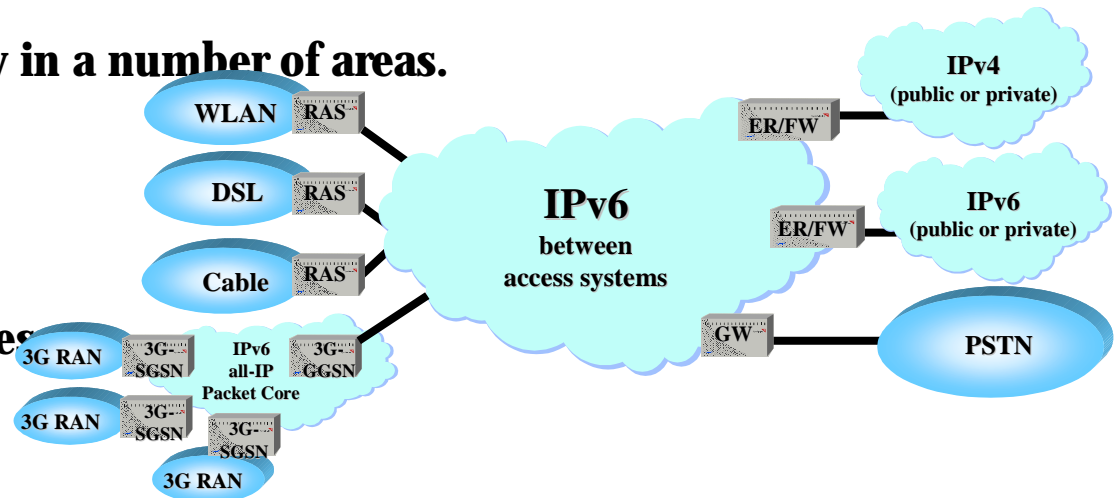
y in a number of areas.

es

WLAN
RAS
DSL
RAS
Cable
RAS

IPv6
between
access systems

ER/FW
IPv4
(public or private)

ER/FW
IPv6
(public or private)

GW
PSTN

3G RAN
3G-SGSN
IPv6
all-IP
Packet Core
3G-GGSN
3G RAN
3G-SGSN
3G-SGSN
3G RAN